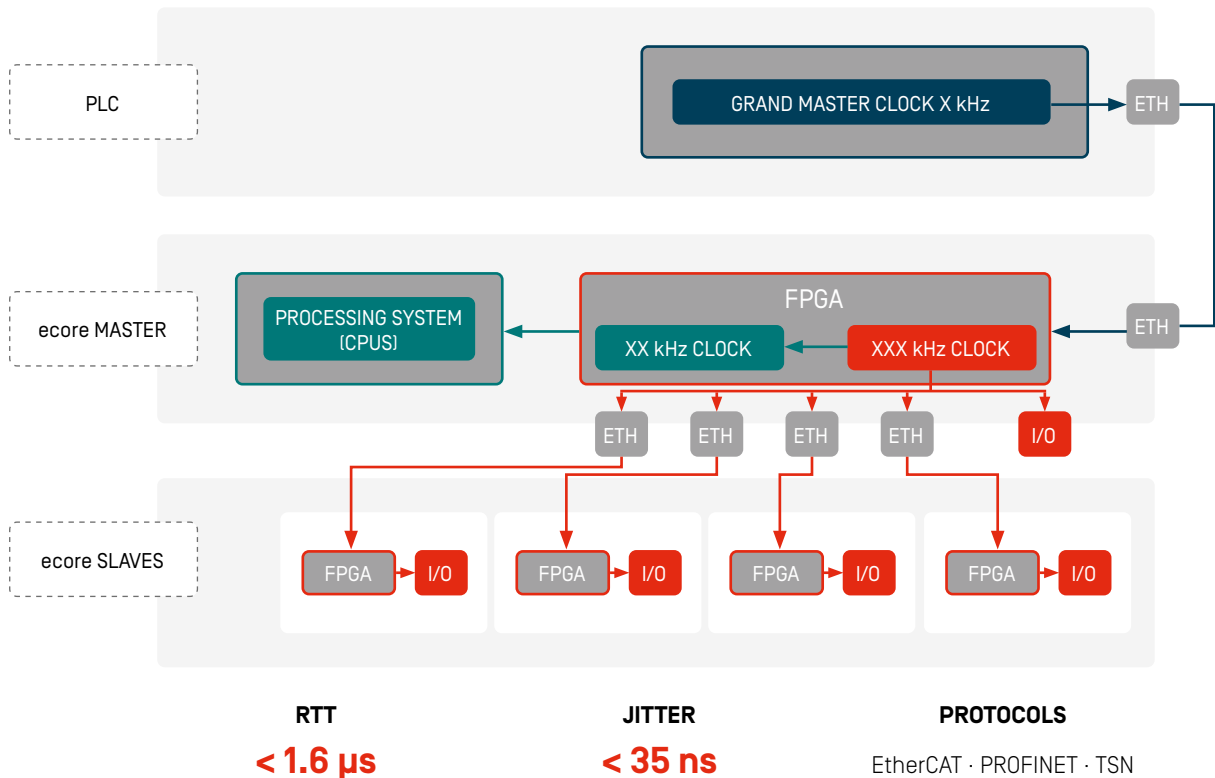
PLC

GRAND MASTER CLOCK X kHz

ETH

ecore MASTER

PROCESSING SYSTEM (CPUS)

FPGA

XX kHz CLOCK

XXX kHz CLOCK

ETH

ETH

ETH

ETH

ETH

I/O

ecore SLAVES

FPGA

I/O

FPGA

I/O

FPGA

I/O

FPGA

I/O

RTT

< 1.6 µs

JITTER

< 35 ns

PROTOCOLS

EtherCAT · PROFINET · TSN